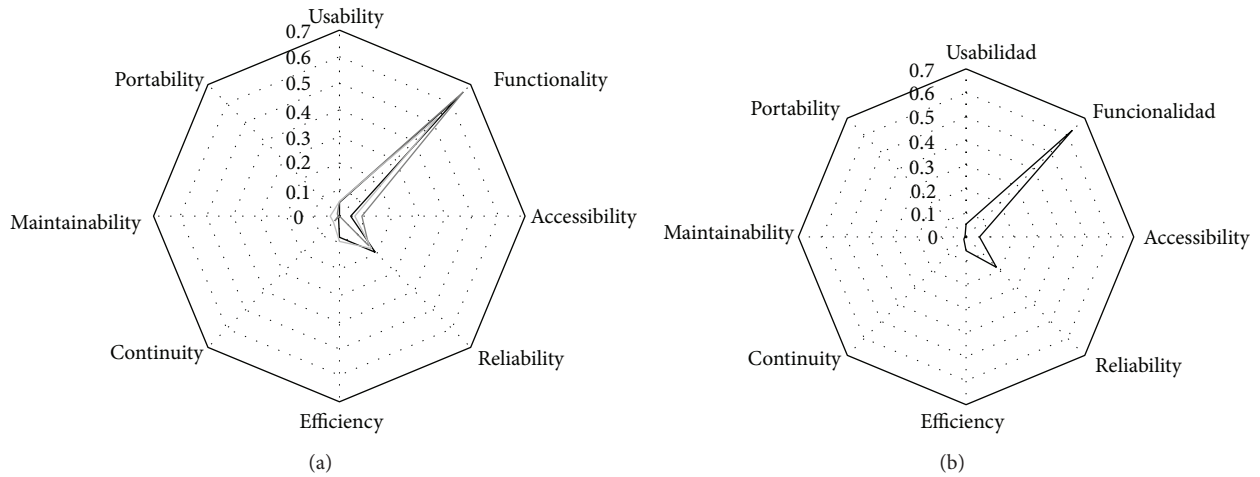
Usability
0.7
0.6
0.5
0.4
0.3
0.2
0.1
0
Functionality
Portability
Accessibility
Maintainability
Reliability
Continuity
Efficiency
(a)

Usabilidad
0.7
0.6
0.5
0.4
0.3
0.2
0.1
0
Funcionalidad
Portability
Accessibility
Maintainability
Reliability
Continuity
Efficiency
(b)